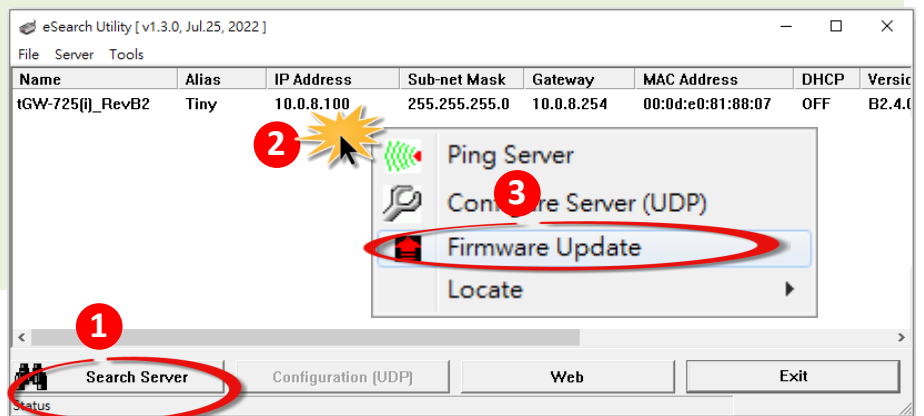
eSearch Utility [ v1.3.0, Jul.25, 2022 ]

File Server Tools

| Name | Alias | IP Address | Sub-net Mask | Gateway | MAC Address | DHCP | Versi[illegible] |
|---|---|---|---|---|---|---|---|
| tGW-725(i)_RevB2 | Tiny | 10.0.8.100 | 255.255.255.0 | 10.0.8.254 | 00:0d:e0:81:88:07 | OFF | B2.4.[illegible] |

2

Ping Server

3

Con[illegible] re Server (UDP)

Firmware Update

Locate

1

Search Server

Configuration (UDP)

Web

Exit

Status